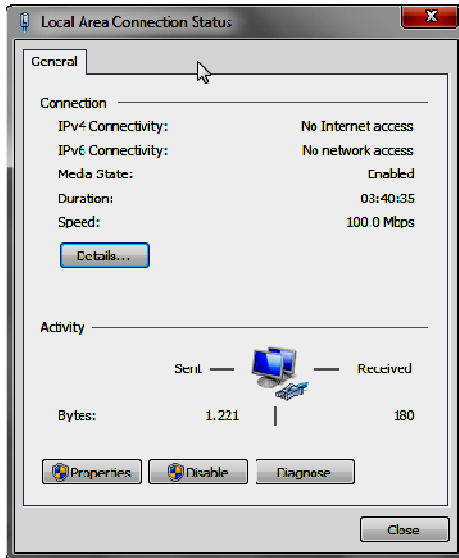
Local Area Connection Status

General

Connection

| | |
|---|---|
| IPv4 Connectivity: | No Internet access |
| IPv6 Connectivity: | No network access |
| Media State: | Enabled |
| Duration: | 03:40:35 |
| Speed: | 100.0 Mbps |

Details...

Activity

Sent — Received

Bytes: 1,221 | 180

Properties Disable Diagnose

Close